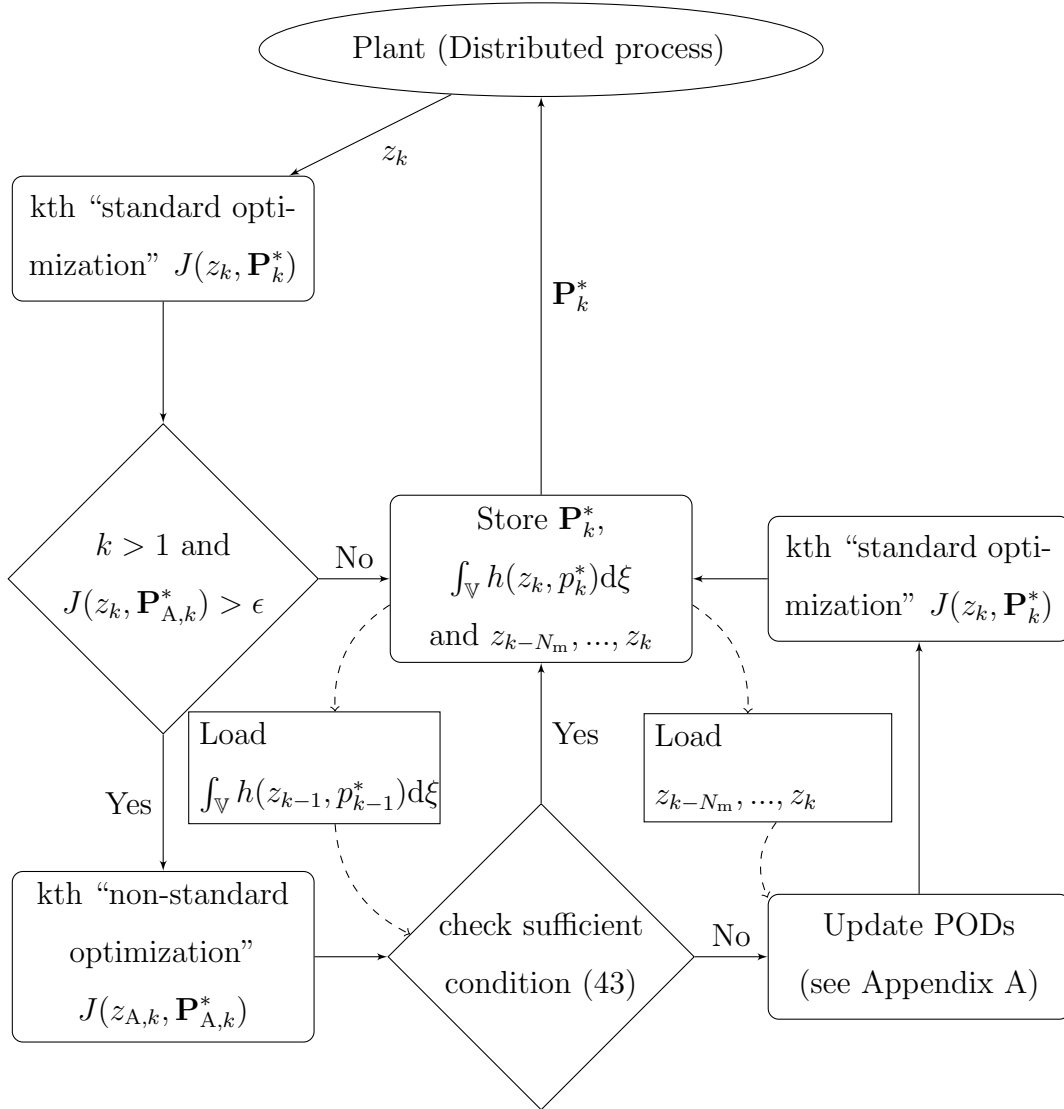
Plant (Distributed process)

$z_k$

kth "standard optimization" $J(z_k, \mathbf{P}_k^*)$

$\mathbf{P}_k^*$

$k > 1$ and $J(z_k, \mathbf{P}_{\mathrm{A},k}^*) > \epsilon$

No

Store $\mathbf{P}_k^*$, $\int_{\mathbb{V}} h(z_k, p_k^*)\mathrm{d}\xi$ and $z_{k-N_{\mathrm{m}}}, ..., z_k$

kth "standard optimization" $J(z_k, \mathbf{P}_k^*)$

Load $\int_{\mathbb{V}} h(z_{k-1}, p_{k-1}^*)\mathrm{d}\xi$

Yes

Load $z_{k-N_{\mathrm{m}}}, ..., z_k$

Yes

kth "non-standard optimization" $J(z_{\mathrm{A},k}, \mathbf{P}_{\mathrm{A},k}^*)$

check sufficient condition (43)

No

Update PODs (see Appendix A)